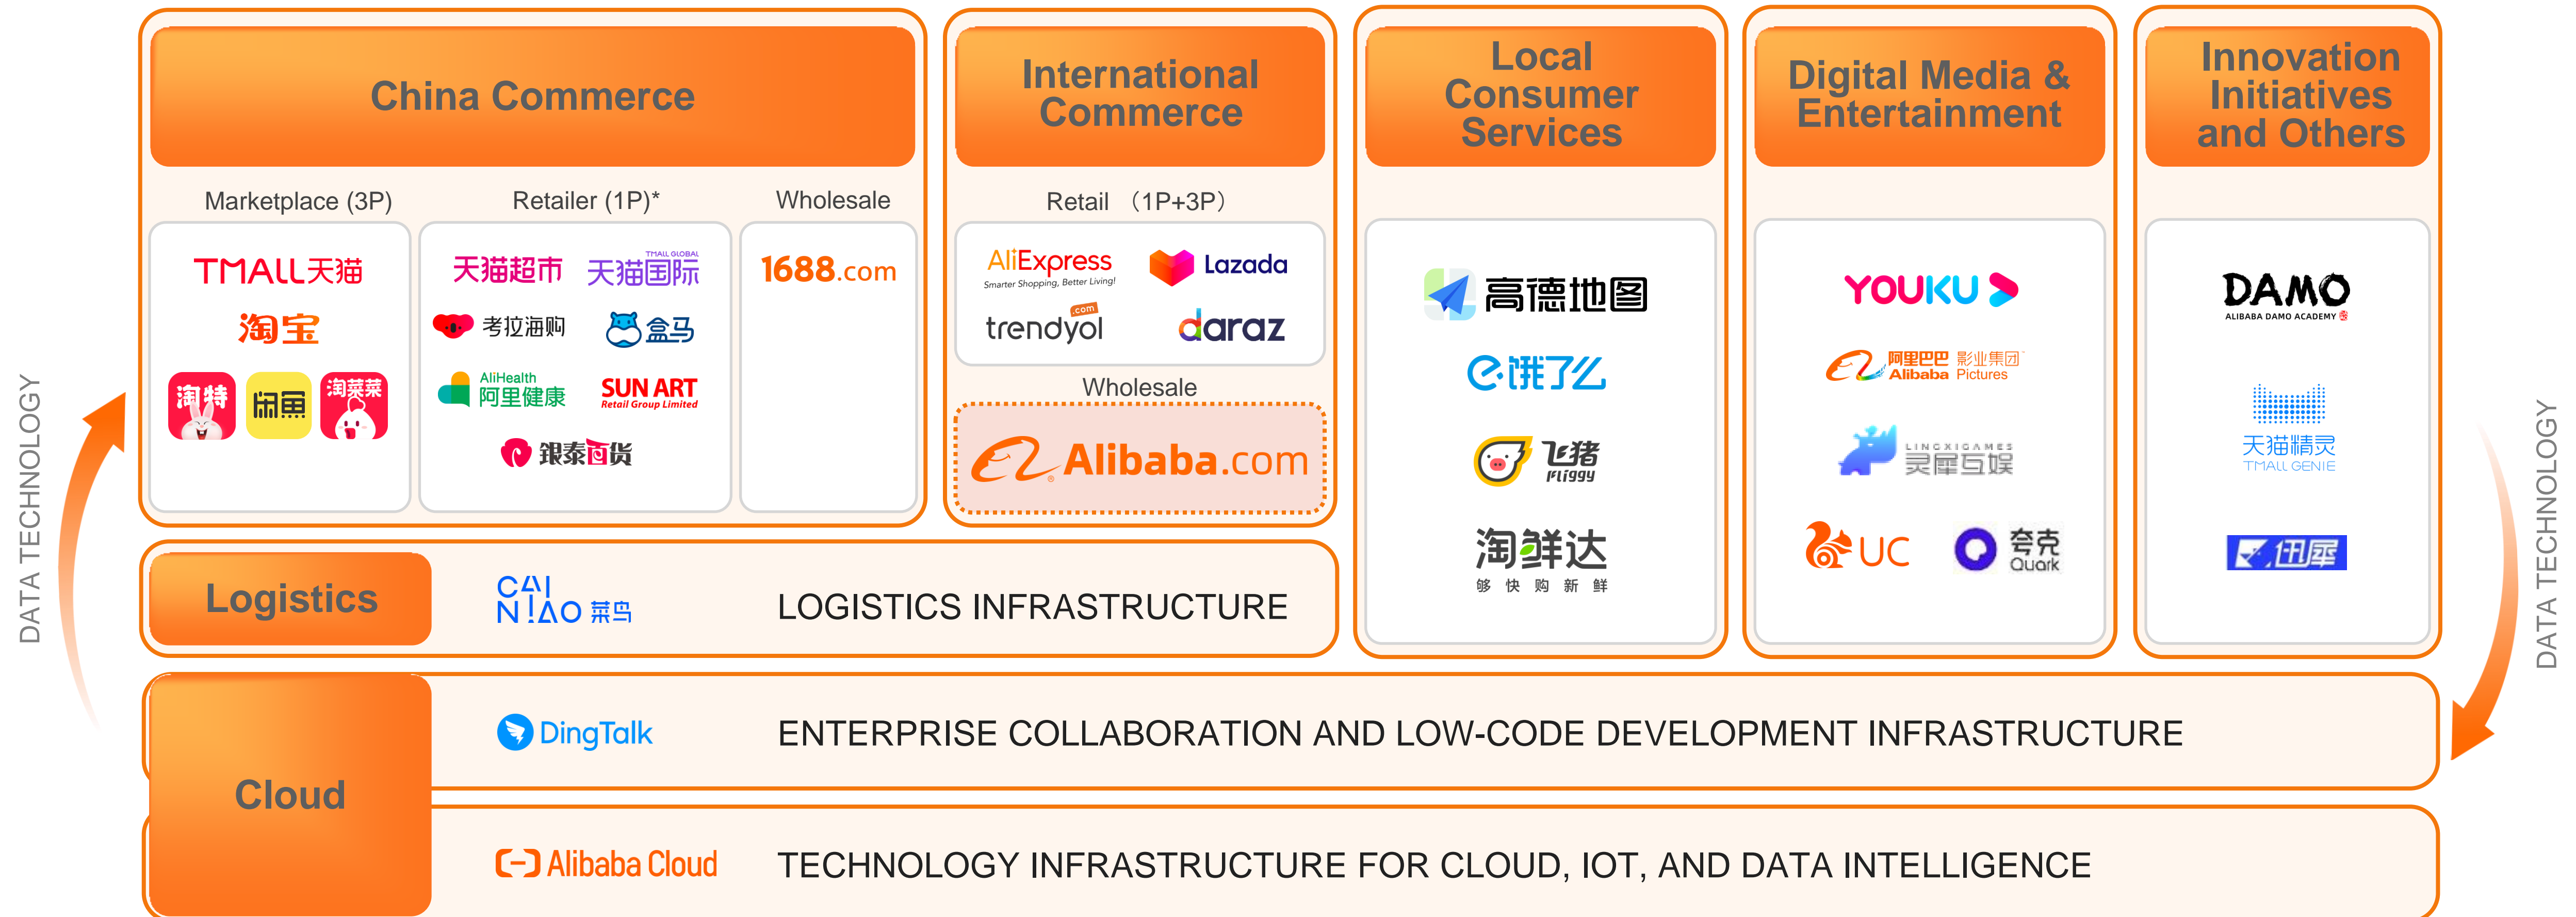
China Commerce

Marketplace (3P)

TMALL天猫

淘宝

淘特 闲鱼 淘菜菜

Retailer (1P)*

天猫超市 天猫国际 TMALL GLOBAL

考拉海购 盒马

AliHealth 阿里健康 SUN ART Retail Group Limited

银泰百货

Wholesale

1688.com

International Commerce

Retail （1P+3P）

AliExpress Smarter Shopping, Better Living! Lazada

trendyol .com daraz

Wholesale

Alibaba.com

Local Consumer Services

高德地图

饿了么

飞猪 Fliggy

淘鲜达 够 快 购 新 鲜

Digital Media & Entertainment

YOUKU

阿里巴巴 Alibaba 影业集团 Pictures

LINGXIGAMES 灵犀互娱

UC 夸克 Quark

Innovation Initiatives and Others

DAMO ALIBABA DAMO ACADEMY

天猫精灵 TMALL GENIE

DATA TECHNOLOGY

Logistics

CAI NIAO 菜鸟

LOGISTICS INFRASTRUCTURE

Cloud

DingTalk

ENTERPRISE COLLABORATION AND LOW-CODE DEVELOPMENT INFRASTRUCTURE

Alibaba Cloud

TECHNOLOGY INFRASTRUCTURE FOR CLOUD, IOT, AND DATA INTELLIGENCE

DATA TECHNOLOGY